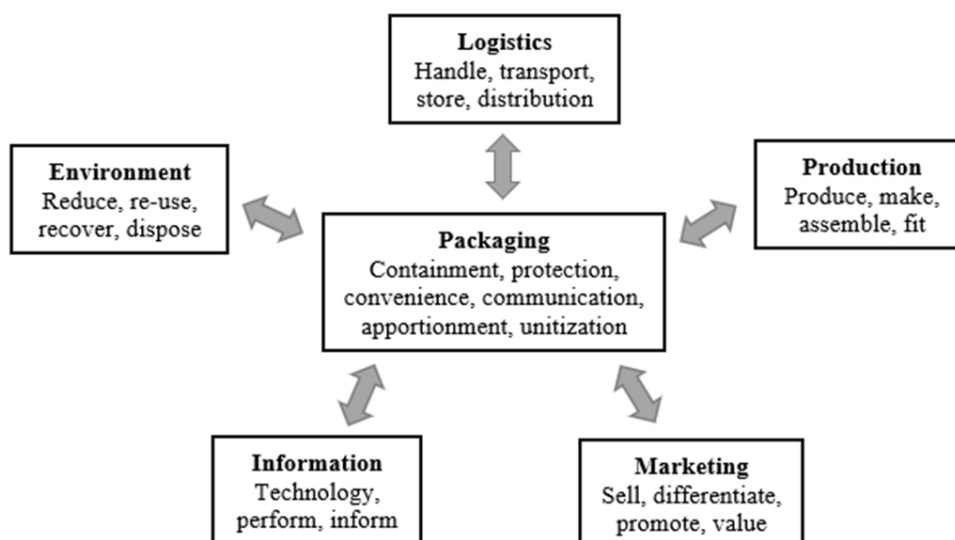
Logistics
Handle, transport, store, distribution

Environment
Reduce, re-use, recover, dispose

Production
Produce, make, assemble, fit

Packaging
Containment, protection, convenience, communication, apportionment, unitization

Information
Technology, perform, inform

Marketing
Sell, differentiate, promote, value